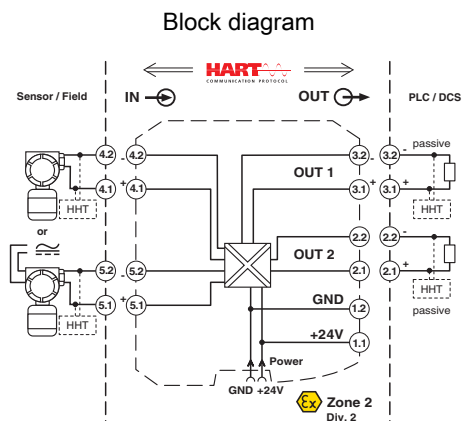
Block diagram

HART COMMUNICATION PROTOCOL

Sensor / Field

IN

OUT

PLC / DCS

4.2
4.2
4.1
4.1
+
+
HHT
or
5.2
5.2
5.1
5.1
+
+
HHT

3.2
3.2
3.1
3.1
OUT 1
+
+
passive
HHT

2.2
2.2
2.1
2.1
OUT 2
+
+
HHT
passive

GND
1.2
+24V
1.1

Power
GND +24V

$\langle Ex \rangle$ Zone 2
Div. 2